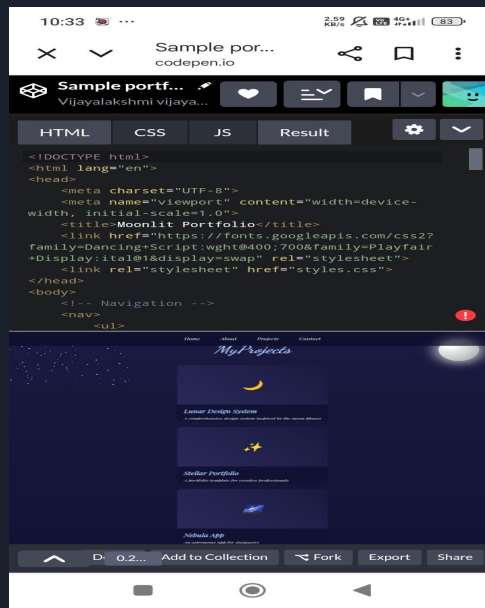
10:33 ··· 2.59 KB/s 4G 83

Sample por...
codepen.io

Sample portf...
Vijayalakshmi vijaya...

HTML CSS JS Result

<!DOCTYPE html>
<html lang="en">
<head>
<meta charset="UTF-8">
<meta name="viewport" content="width=device-width, initial-scale=1.0">
<title>Moonlit Portfolio</title>
<link href="https://fonts.googleapis.com/css2?family=Dancing+Script:wght@400;700&family=Playfair+Display:ital@1&display=swap" rel="stylesheet">
<link rel="stylesheet" href="styles.css">
</head>
<body>
<!-- Navigation -->
<nav>
<ul>

Home About Projects Contact

MyProjects

Lunar Design System
A comprehensive design system inspired by the moon phases

Stellar Portfolio
A portfolio template for creative professionals

Nebula App
An astronomy app for stargazers

D 0.2... Add to Collection Fork Export Share